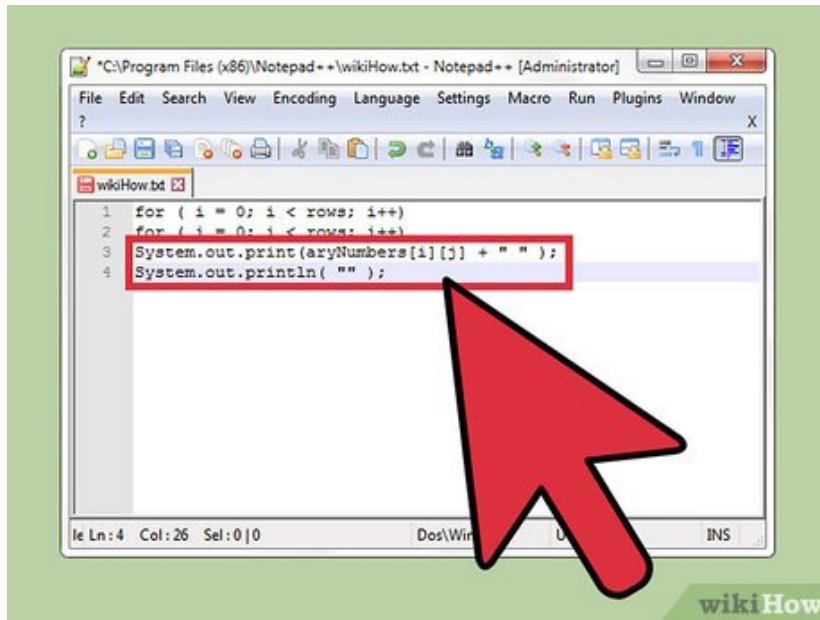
*C:\Program Files (x86)\Notepad++\wikiHow.txt - Notepad++ [Administrator]

File Edit Search View Encoding Language Settings Macro Run Plugins Window ?
X

wikiHow.txt

1 for ( i = 0; i < rows; i++)
2 for ( j = 0; i < rows; i++)
3 System.out.print(aryNumbers[i][j] + " " );
4 System.out.println( "" );

le Ln : 4 Col : 26 Sel : 0 | 0 Dos\Wi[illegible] U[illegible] INS

wikiHow